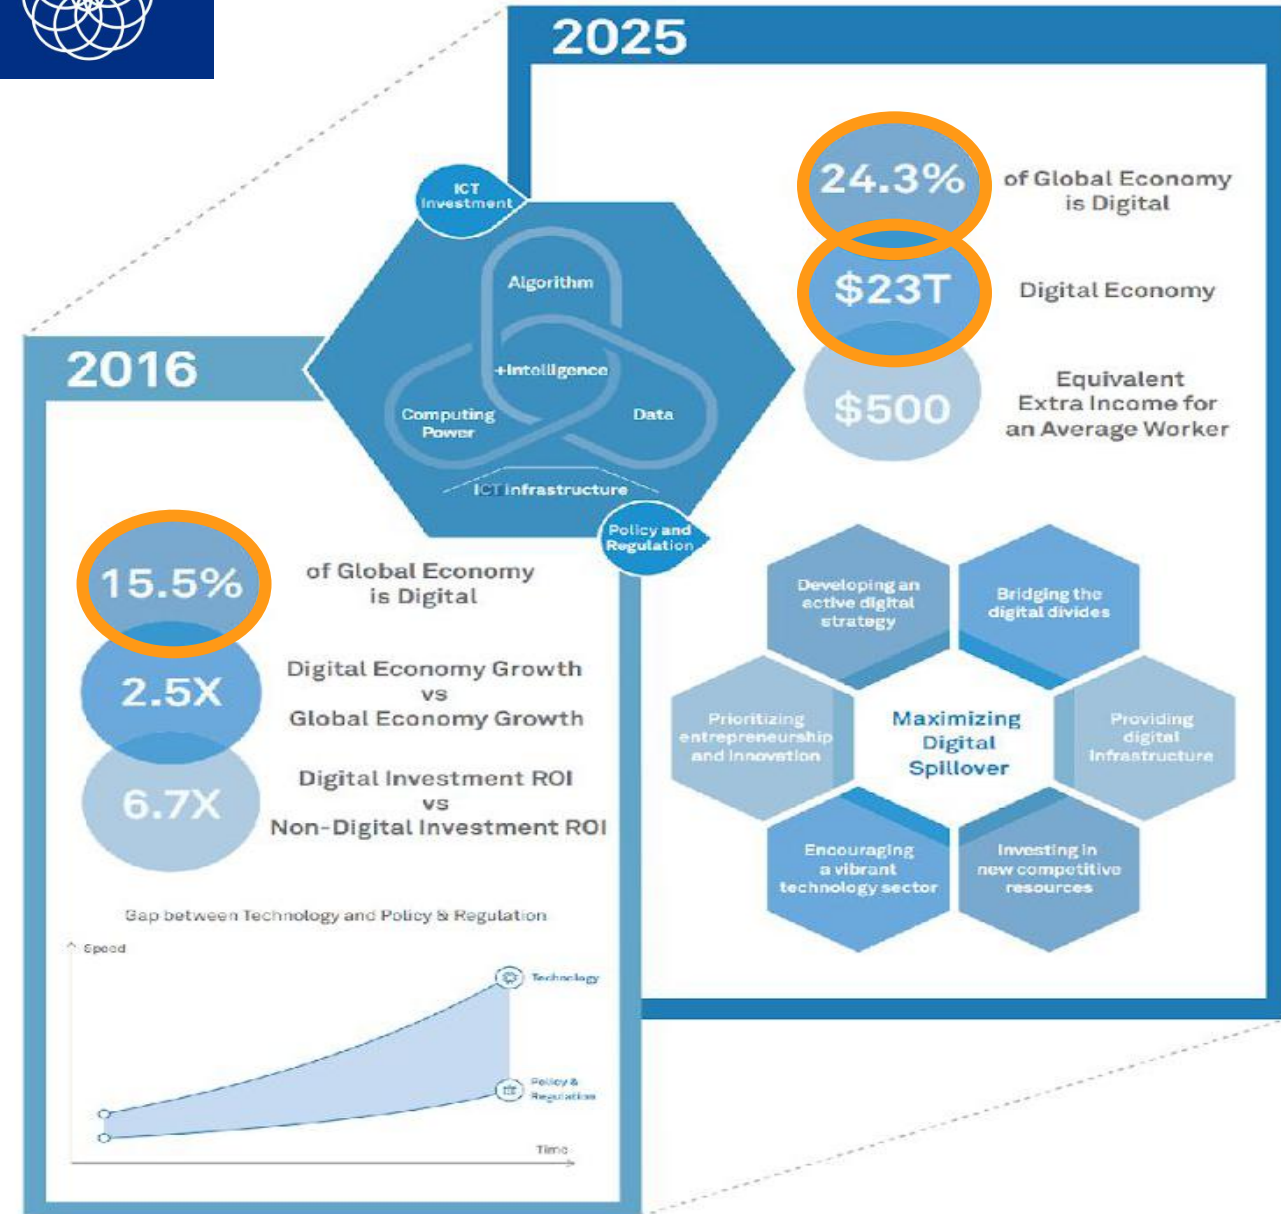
2025

24.3% of Global Economy is Digital

$23T Digital Economy

$500 Equivalent Extra Income for an Average Worker

ICT Investment

Algorithm

+Intelligence

Computing Power

Data

ICT Infrastructure

Policy and Regulation

2016

15.5% of Global Economy is Digital

2.5X Digital Economy Growth vs Global Economy Growth

6.7X Digital Investment ROI vs Non-Digital Investment ROI

Gap between Technology and Policy & Regulation

Speed

Technology

Policy & Regulation

Time

Developing an active digital strategy

Bridging the digital divides

Prioritizing entrepreneurship and innovation

Maximizing Digital Spillover

Providing digital infrastructure

Encouraging a vibrant technology sector

Investing in new competitive resources